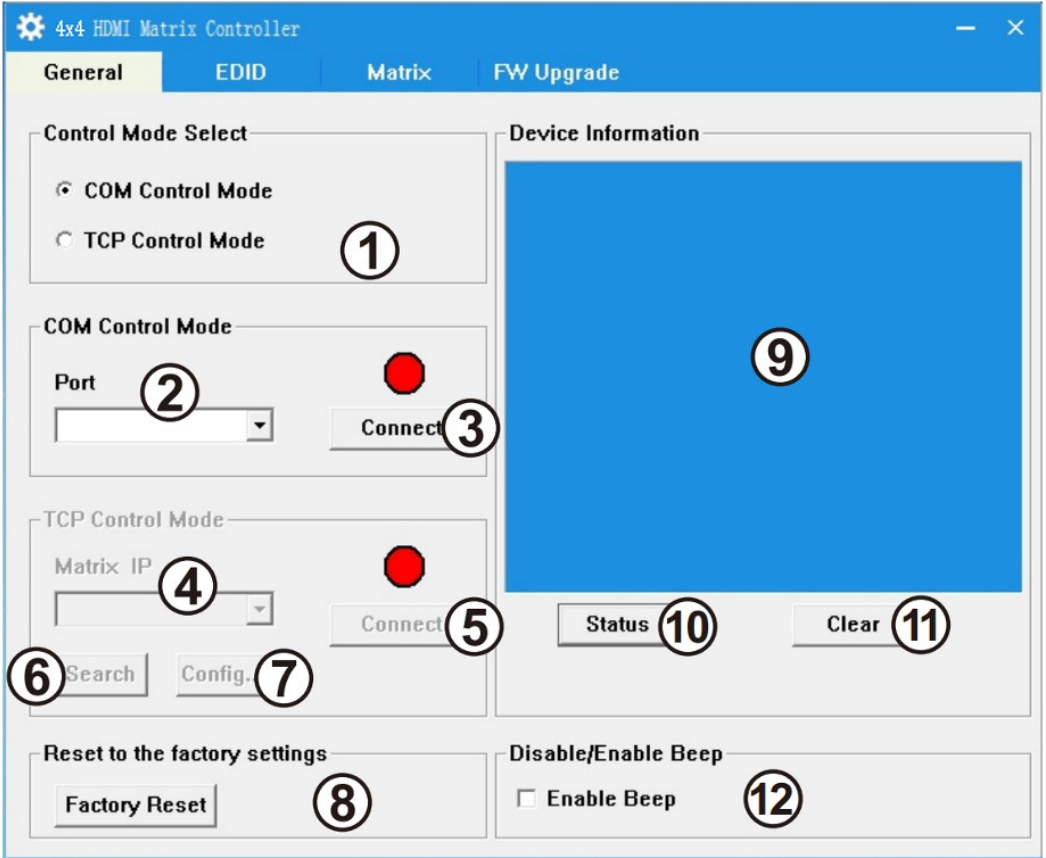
4x4 HDMI Matrix Controller

General EDID Matrix FW Upgrade

Control Mode Select

COM Control Mode

TCP Control Mode

1

COM Control Mode

Port

2

Connect

3

TCP Control Mode

Matrix IP

4

Connect

5

6

Search

Config.

7

Device Information

9

Status

10

Clear

11

Reset to the factory settings

Factory Reset

8

Disable/Enable Beep

Enable Beep

12